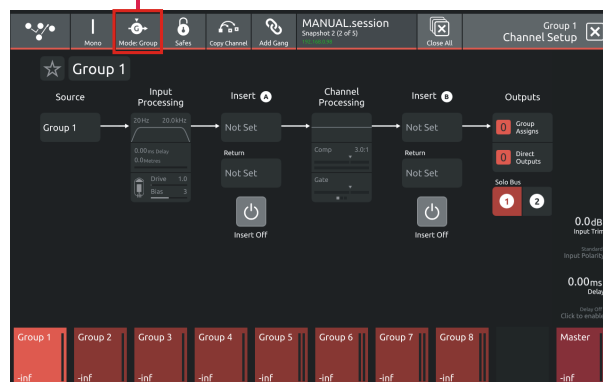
Mono
Mode: Group
Safes
Copy Channel
Add Gang
MANUAL.session
Snapshot 2 (2 of 5)
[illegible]
Close All
Group 1
Channel Setup

Group 1

Source
Group 1

Input Processing
20Hz 20.0kHz
0.00ms Delay
0.0Metres
Drive 1.0
Bias 3

Insert A
Not Set
Return
Not Set
Insert Off

Channel Processing
Comp 3.0:1
Gate

Insert B
Not Set
Return
Not Set
Insert Off

Outputs
0 Group Assigns
0 Direct Outputs
Solo Bus
1 2

0.0dB
Input Trim
Standard
Input Polarity
0.00ms
Delay
Delay Off
Click to enable

Group 1 -inf
Group 2 -inf
Group 3 -inf
Group 4 -inf
Group 5 -inf
Group 6 -inf
Group 7 -inf
Group 8 -inf
Master -inf